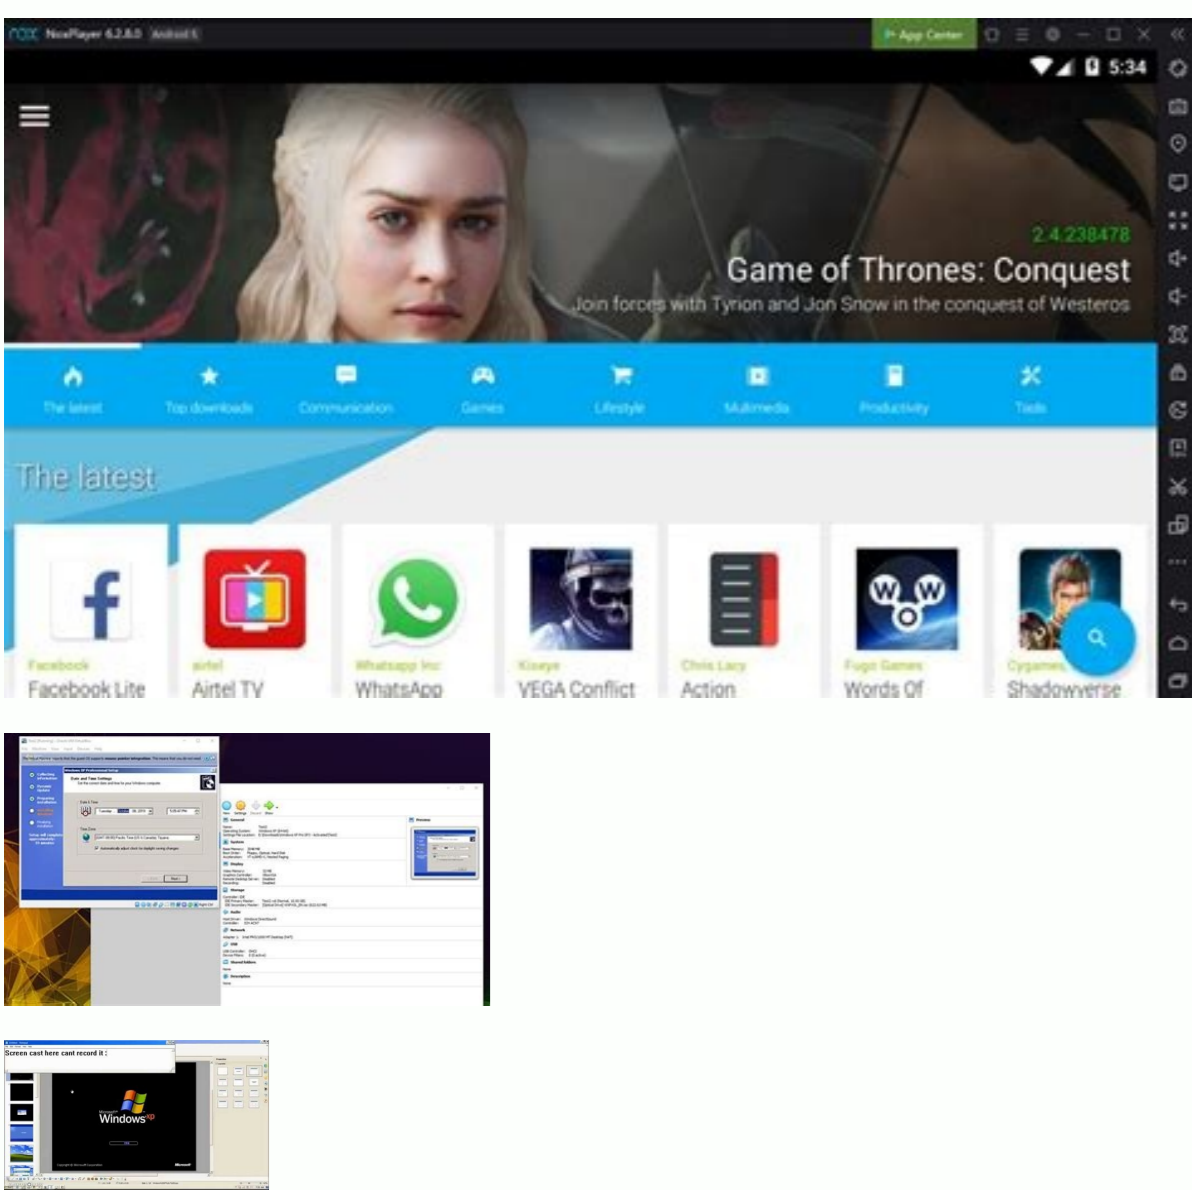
nox NoxPlayer 6.2.8.0 Android 5

App Center

5:34

2.4.238478

Game of Thrones: Conquest

Join forces with Tyrion and Jon Snow in the conquest of Westeros

The latest

Top downloads

Communication

Games

Lifestyle

Multimedia

Productivity

Tools

The latest

Facebook
Facebook Lite

airtel
Airtel TV

Whatsapp Inc
WhatsApp

Kiseye
VEGA Conflict

Chris Lacy
Action

Fugo Games
Words Of

Cygames
Shadowverse

Screen cast here cant record it :

Windows XP

Microsoft